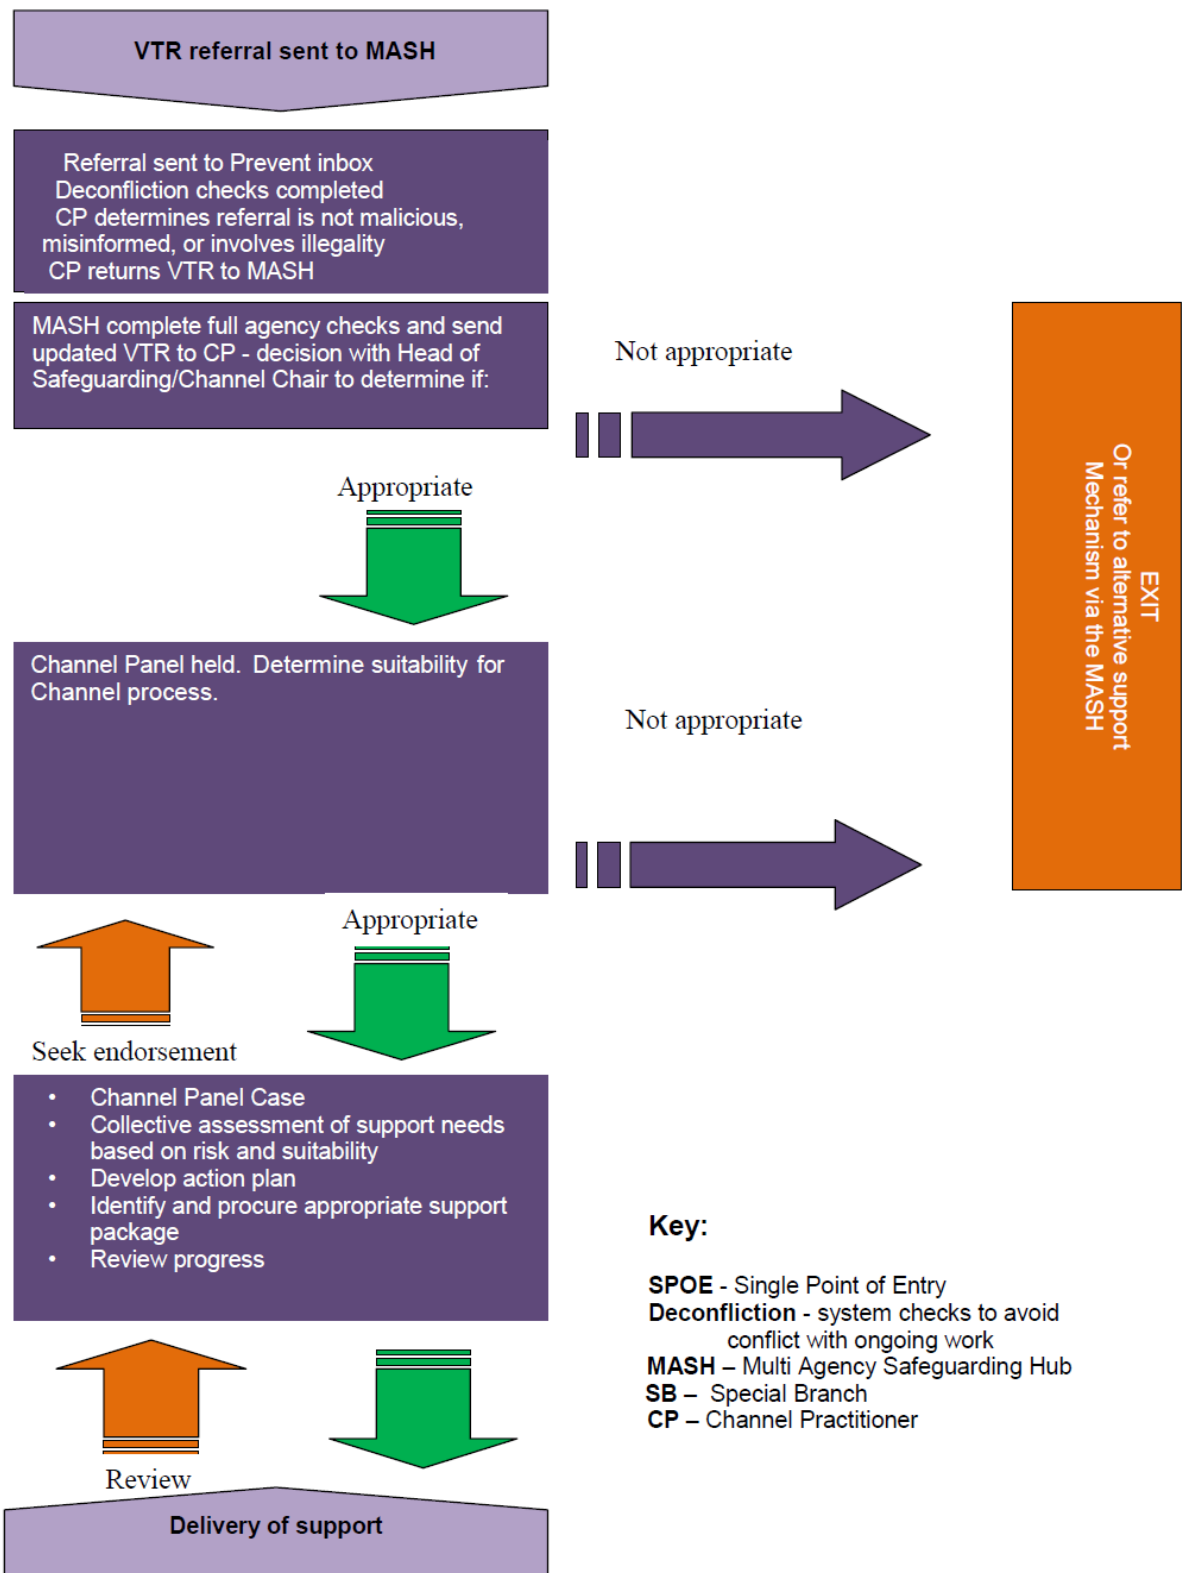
VTR referral sent to MASH

Referral sent to Prevent inbox
Deconfliction checks completed
CP determines referral is not malicious, misinformed, or involves illegality
CP returns VTR to MASH

MASH complete full agency checks and send updated VTR to CP - decision with Head of Safeguarding/Channel Chair to determine if:

Not appropriate

EXIT
Or refer to alternative support Mechanism via the MASH

Appropriate

Channel Panel held. Determine suitability for Channel process.

Not appropriate

Appropriate

Seek endorsement

- Channel Panel Case
- Collective assessment of support needs based on risk and suitability
- Develop action plan
- Identify and procure appropriate support package
- Review progress

Key:

**SPOE** - Single Point of Entry
**Deconfliction** - system checks to avoid conflict with ongoing work
**MASH** – Multi Agency Safeguarding Hub
**SB** – Special Branch
**CP** – Channel Practitioner

Review

Delivery of support